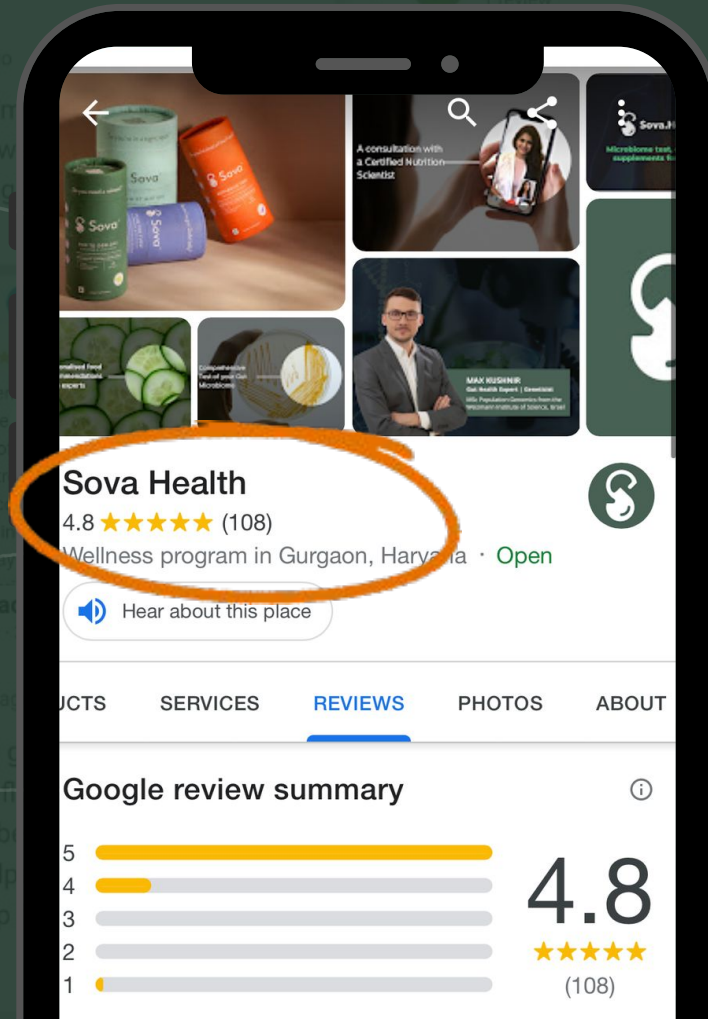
Sova
Sova
A consultation with a Certified Nutrition Scientist
Sova.
Microbiome test, supplements fo
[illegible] food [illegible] experts
Comprehensive Test of your Gut Microbiome
MAX KUSHNIR
Gut Health Expert | Geneticist

Sova Health
4.8 ★★★★★ (108)
Wellness program in Gurgaon, Harya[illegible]a · Open

Hear about this place

UCTS SERVICES REVIEWS PHOTOS ABOUT

Google review summary

5
4
3
2
1

4.8
★★★★★
(108)